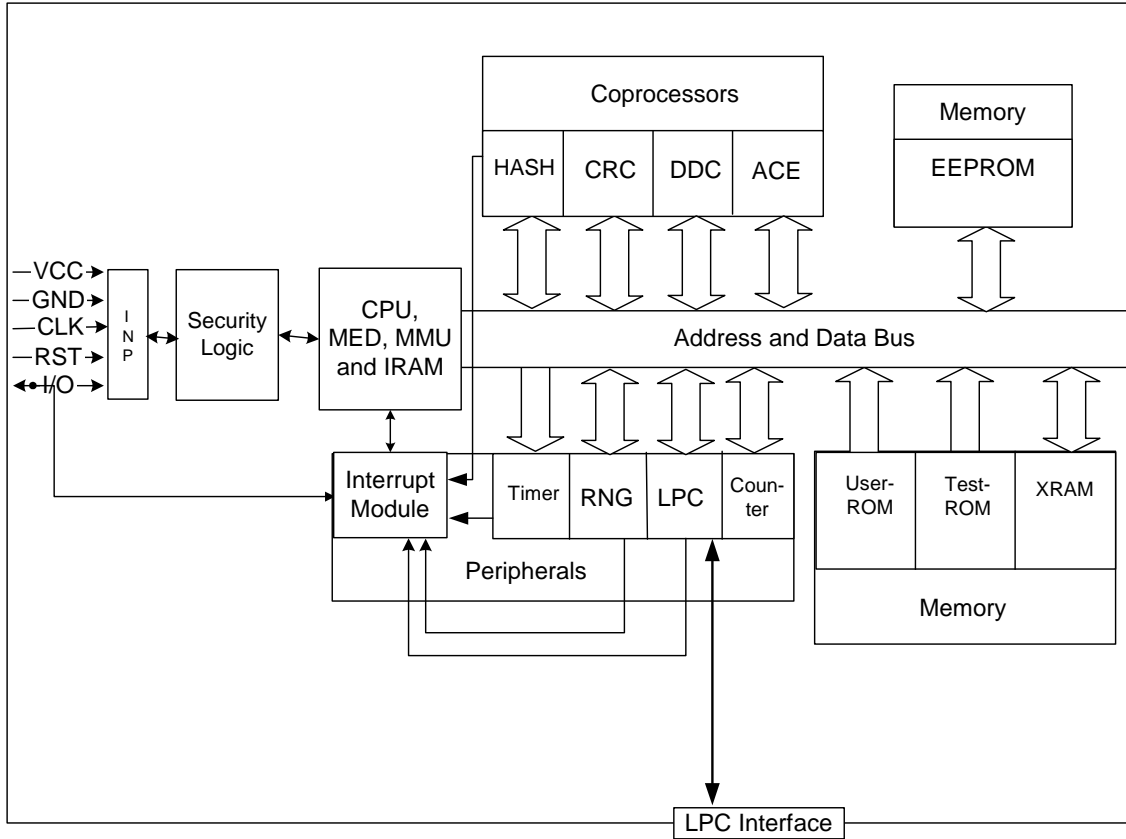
Coprocessors

HASH

CRC

DDC

ACE

Memory

EEPROM

VCC

GND

CLK

RST

I/O

I N P

Security Logic

CPU, MED, MMU and IRAM

Address and Data Bus

Interrupt Module

Timer

RNG

LPC

Counter

Peripherals

User-ROM

Test-ROM

XRAM

Memory

LPC Interface